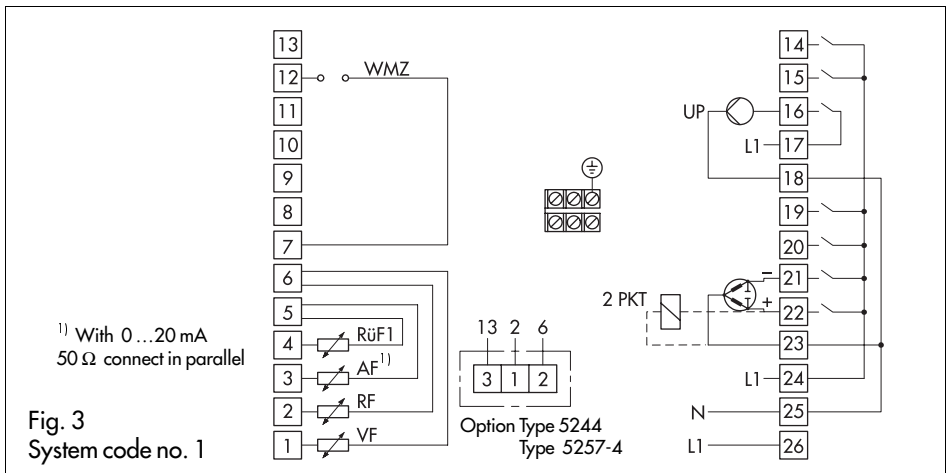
13
12
WMZ
11
10
9
8
7
6
5
4
RüF1
3
AF$^{1)}$
2
RF
1
VF

$^{1)}$ With 0 …20 mA 50 Ω connect in parallel

Fig. 3
System code no. 1

13 2 6
3 1 2
Option Type 5244
Type 5257-4

14
15
UP
16
L1
17
18
19
20
–
21
2 PKT
+
22
23
L1
24
N
25
L1
26